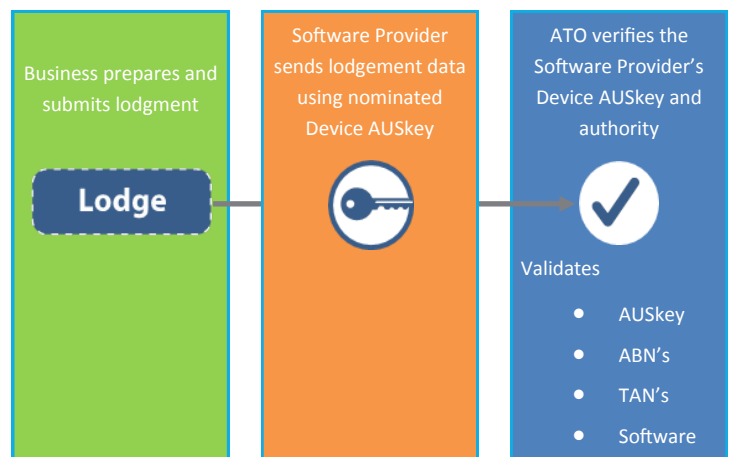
Business prepares and submits lodgment

Lodge

Software Provider sends lodgement data using nominated Device AUSkey

ATO verifies the Software Provider's Device AUSkey and authority

Validates

- AUSkey
- ABN's
- TAN's
- Software